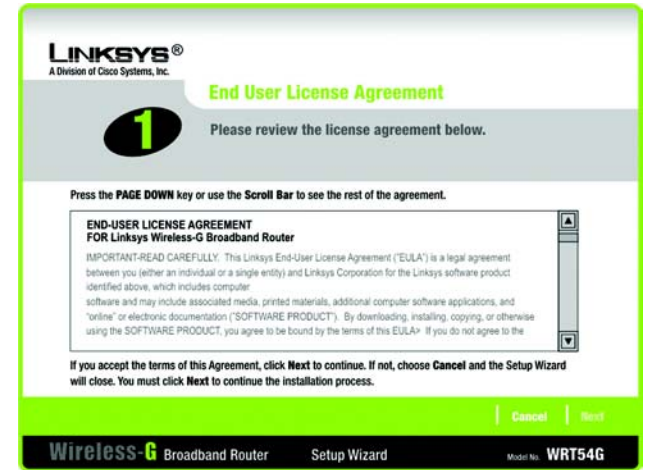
LINKSYS®
A Division of Cisco Systems, Inc.

End User License Agreement

1

Please review the license agreement below.

Press the PAGE DOWN key or use the Scroll Bar to see the rest of the agreement.

END-USER LICENSE AGREEMENT
FOR Linksys Wireless-G Broadband Router

IMPORTANT-READ CAREFULLY. This Linksys End-User License Agreement ("EULA") is a legal agreement between you (either an individual or a single entity) and Linksys Corporation for the Linksys software product identified above, which includes computer
software and may include associated media, printed materials, additional computer software applications, and "online" or electronic documentation ("SOFTWARE PRODUCT"). By downloading, installing, copying, or otherwise using the SOFTWARE PRODUCT, you agree to be bound by the terms of this EULA> If you do not agree to the

If you accept the terms of this Agreement, click Next to continue. If not, choose Cancel and the Setup Wizard will close. You must click Next to continue the installation process.

Cancel | Next

Wireless-G Broadband Router Setup Wizard Model No. WRT54G